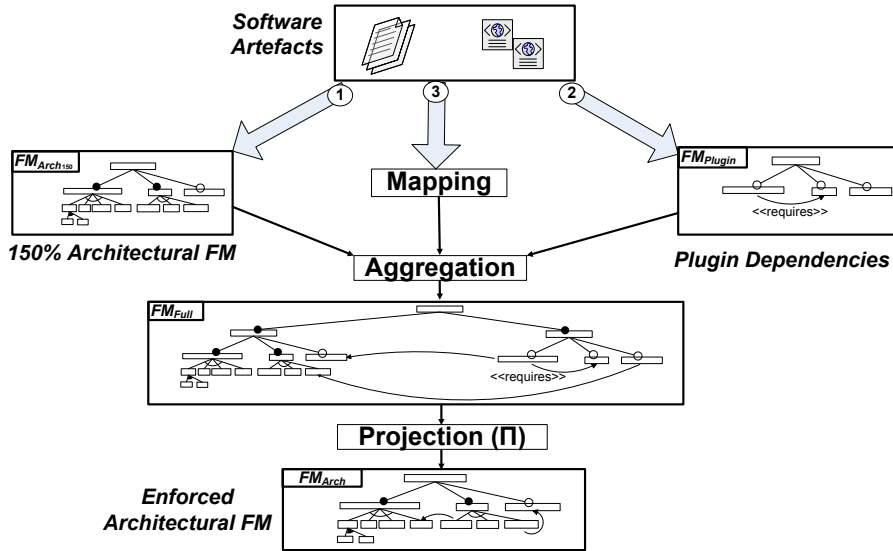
Software Artefacts

1

3

2

$FM_{Arch_{150}}$

Mapping

$FM_{Plugin}$

<<requires>>

150% Architectural FM

Aggregation

Plugin Dependencies

$FM_{Full}$

<<requires>>

Projection (Π)

$FM_{Arch}$

Enforced Architectural FM